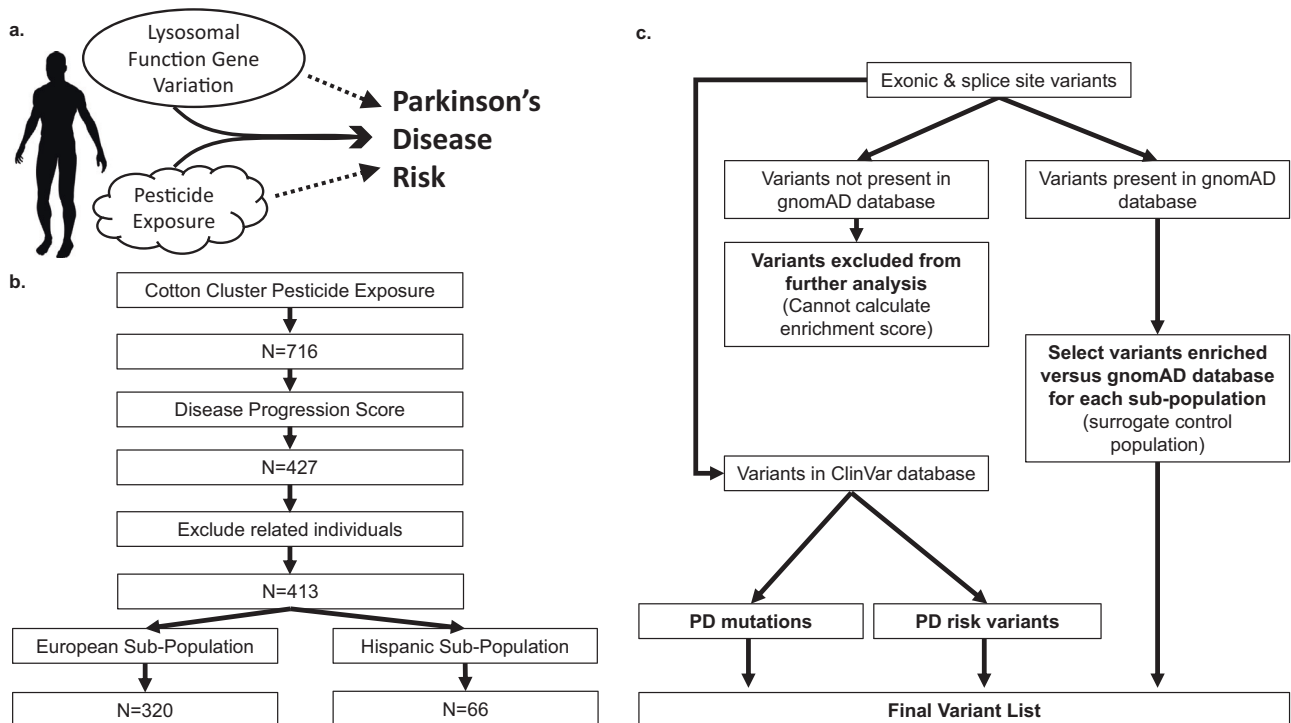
a.

Lysosomal Function Gene Variation

Parkinson's Disease Risk

Pesticide Exposure

b.

Cotton Cluster Pesticide Exposure

N=716

Disease Progression Score

N=427

Exclude related individuals

N=413

European Sub-Population

Hispanic Sub-Population

N=320

N=66

c.

Exonic & splice site variants

Variants not present in gnomAD database

Variants present in gnomAD database

**Variants excluded from further analysis** (Cannot calculate enrichment score)

**Select variants enriched versus gnomAD database for each sub-population** (surrogate control population)

Variants in ClinVar database

**PD mutations**

**PD risk variants**

**Final Variant List**